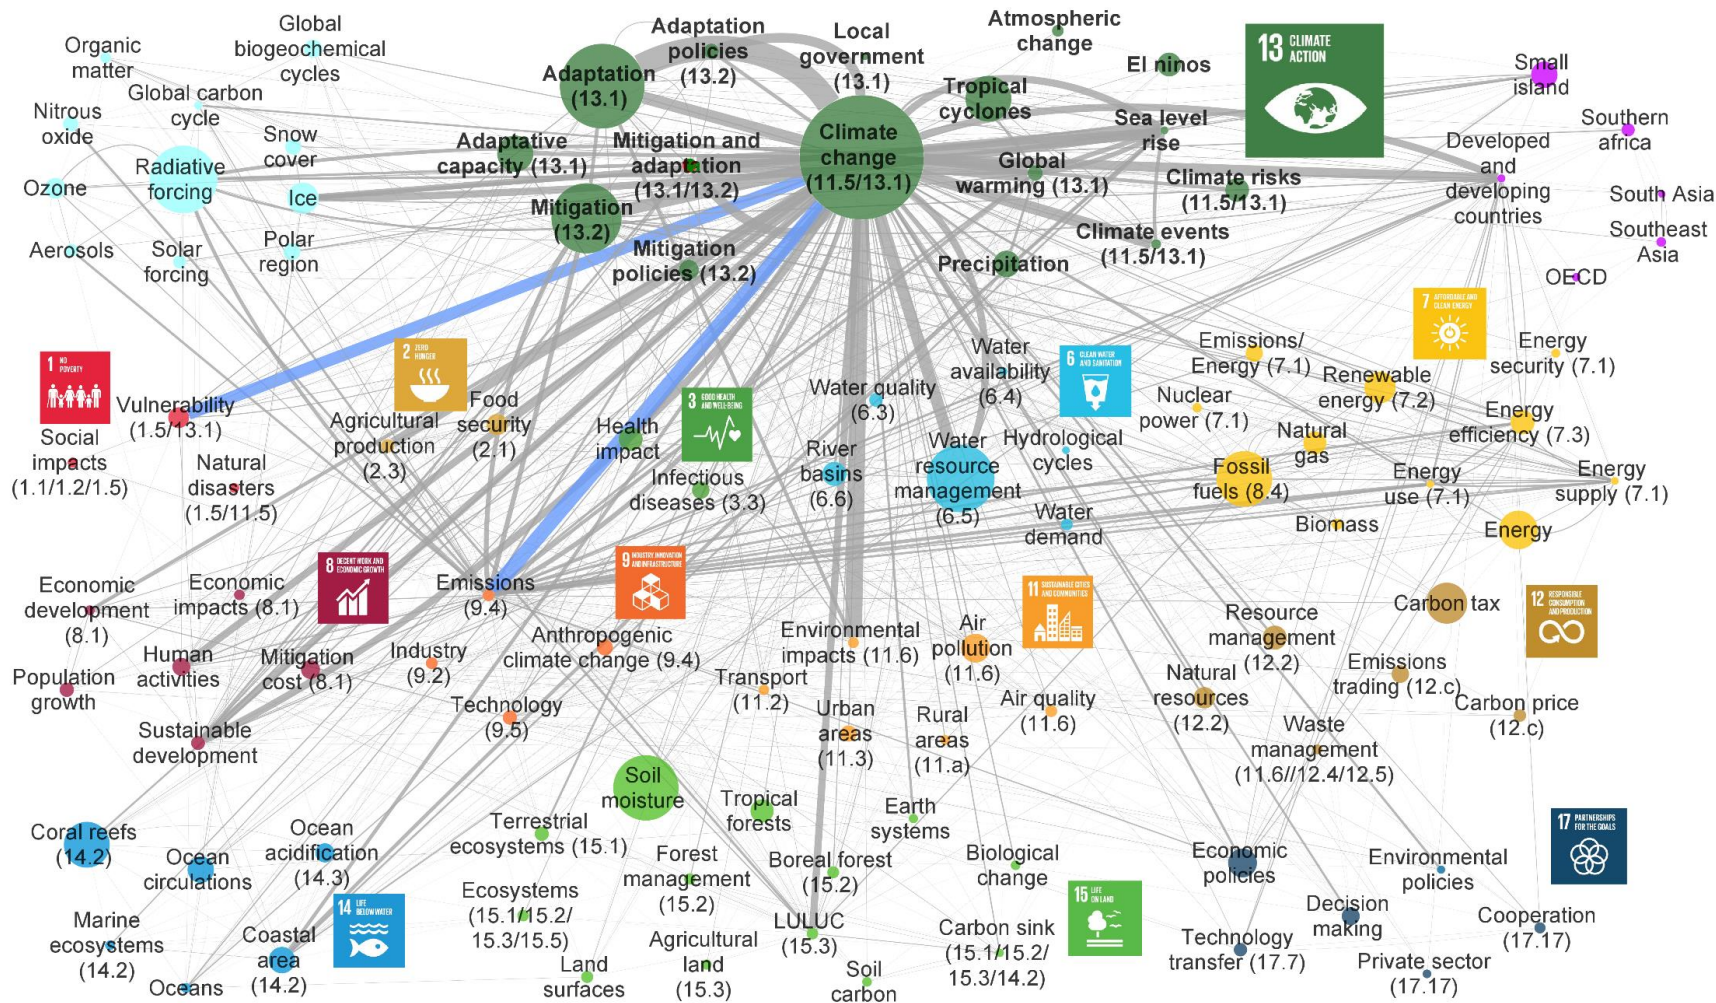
Organic matter
Global biogeochemical cycles
Adaptation policies (13.2)
Local government (13.1)
Atmospheric change
El ninos
13 CLIMATE ACTION
Small island
Nitrous oxide
Global carbon cycle
Adaptation (13.1)
Tropical cyclones
Sea level rise
Southern africa
Snow cover
Radiative forcing
Adaptive capacity (13.1)
Mitigation and adaptation (13.1/13.2)
Climate change (11.5/13.1)
Global warming (13.1)
Climate risks (11.5/13.1)
Developed and developing countries
South Asia
Ozone
Ice
Mitigation (13.2)
Climate events (11.5/13.1)
Southeast Asia
Aerosols
Solar forcing
Polar region
Mitigation policies (13.2)
Precipitation
OECD
1 NO POVERTY
2 ZERO HUNGER
7 AFFORDABLE AND CLEAN ENERGY
Emissions/ Energy (7.1)
Energy security (7.1)
Water availability (6.4)
6 CLEAN WATER AND SANITATION
Renewable energy (7.2)
Vulnerability (1.5/13.1)
Agricultural production (2.3)
Food security (2.1)
3 GOOD HEALTH AND WELL-BEING
Water quality (6.3)
Nuclear power (7.1)
Energy efficiency (7.3)
Social impacts (1.1/1.2/1.5)
Health impact
Natural gas
Natural disasters (1.5/11.5)
River basins (6.6)
Water resource management (6.5)
Hydrological cycles
Fossil fuels (8.4)
Energy use (7.1)
Energy supply (7.1)
Infectious diseases (3.3)
Water demand
Biomass
Energy
8 DECENT WORK AND ECONOMIC GROWTH
9 INDUSTRY, INNOVATION AND INFRASTRUCTURE
11 SUSTAINABLE CITIES AND COMMUNITIES
Economic development (8.1)
Economic impacts (8.1)
Emissions (9.4)
Carbon tax
12 RESPONSIBLE CONSUMPTION AND PRODUCTION
Resource management (12.2)
Environmental impacts (11.6)
Air pollution (11.6)
Anthropogenic climate change (9.4)
Human activities
Mitigation cost (8.1)
Industry (9.2)
Emissions trading (12.c)
Population growth
Transport (11.2)
Natural resources (12.2)
Carbon price (12.c)
Air quality (11.6)
Technology (9.5)
Urban areas (11.3)
Rural areas (11.a)
Waste management (11.6//12.4/12.5)
Sustainable development
Soil moisture
Tropical forests
Earth systems
17 PARTNERSHIPS FOR THE GOALS
Coral reefs (14.2)
Ocean acidification (14.3)
Terrestrial ecosystems (15.1)
Forest management (15.2)
Boreal forest (15.2)
Biological change
Economic policies
Environmental policies
Ocean circulations
Ecosystems (15.1/15.2/ 15.3/15.5)
15 LIFE ON LAND
Decision making
Cooperation (17.17)
Marine ecosystems (14.2)
Coastal area (14.2)
14 LIFE BELOW WATER
LULUC (15.3)
Carbon sink (15.1/15.2/ 15.3/14.2)
Technology transfer (17.7)
Agricultural land (15.3)
Private sector (17.17)
Land surfaces
Soil carbon
Oceans